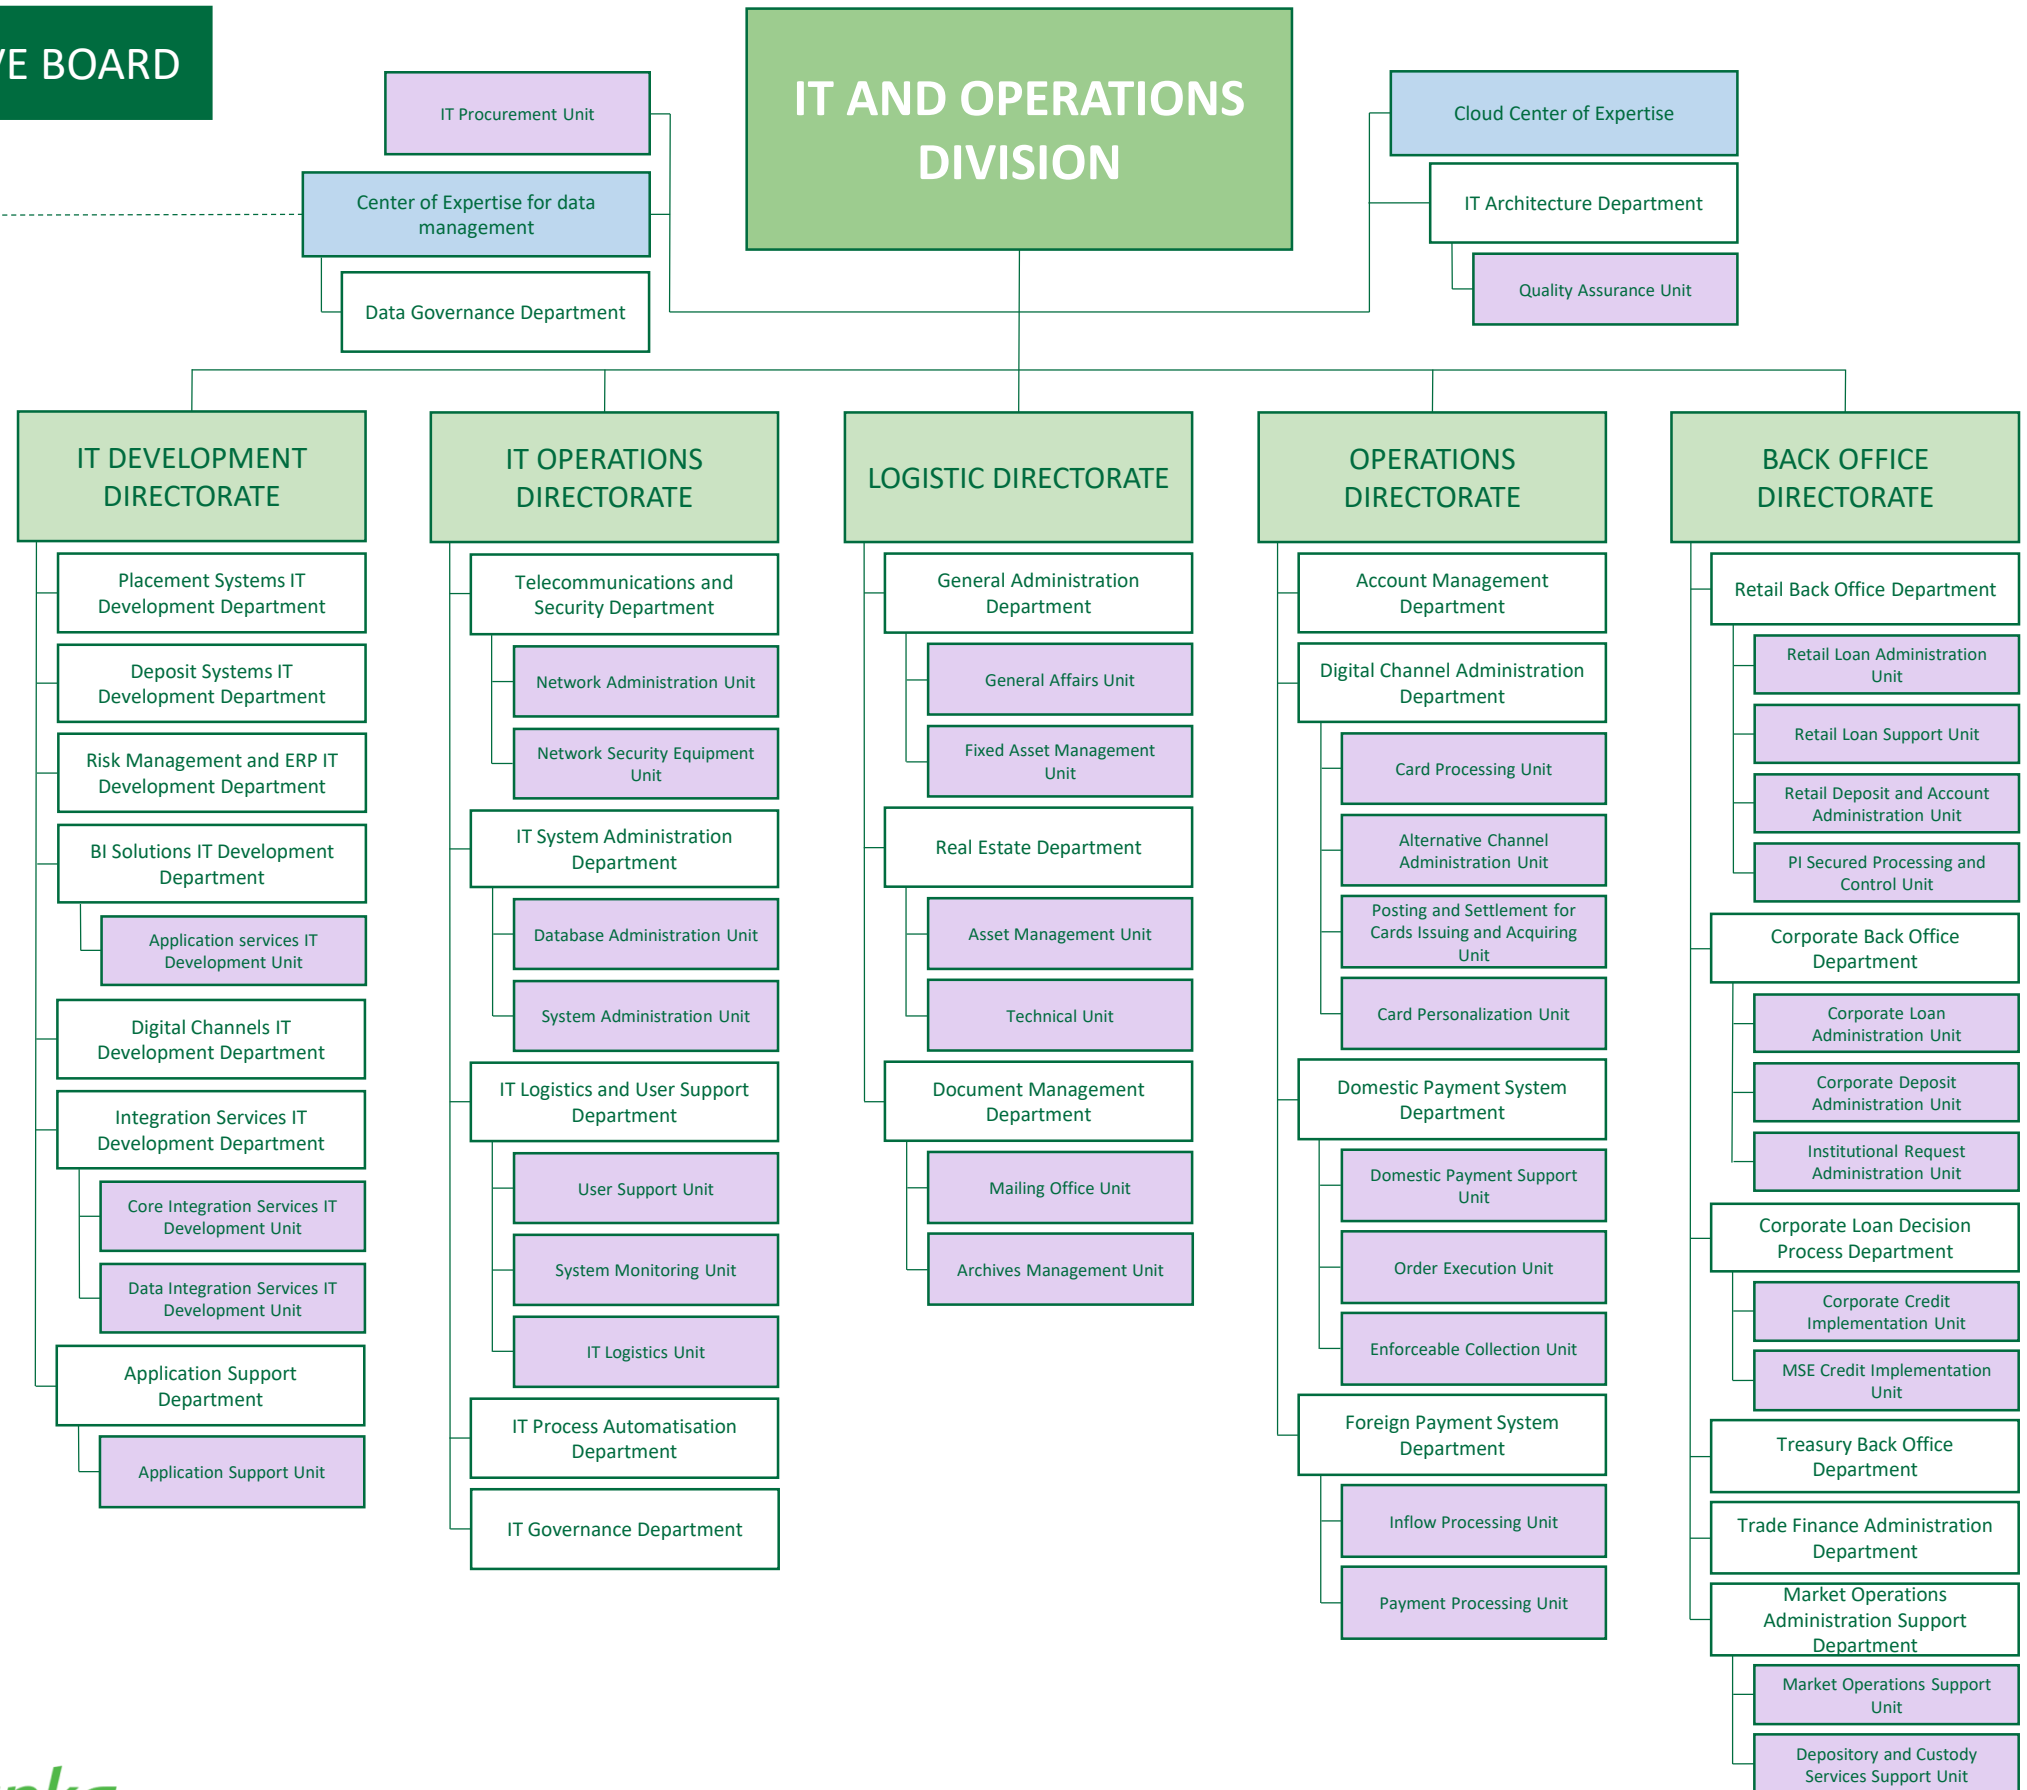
'E BOARD

IT Procurement Unit

IT AND OPERATIONS DIVISION

Cloud Center of Expertise

Center of Expertise for data management

IT Architecture Department

Data Governance Department

Quality Assurance Unit

IT DEVELOPMENT DIRECTORATE

Placement Systems IT Development Department

Deposit Systems IT Development Department

Risk Management and ERP IT Development Department

BI Solutions IT Development Department

Application services IT Development Unit

Digital Channels IT Development Department

Integration Services IT Development Department

Core Integration Services IT Development Unit

Data Integration Services IT Development Unit

Application Support Department

Application Support Unit

IT OPERATIONS DIRECTORATE

Telecommunications and Security Department

Network Administration Unit

Network Security Equipment Unit

IT System Administration Department

Database Administration Unit

System Administration Unit

IT Logistics and User Support Department

User Support Unit

System Monitoring Unit

IT Logistics Unit

IT Process Automatisation Department

IT Governance Department

LOGISTIC DIRECTORATE

General Administration Department

General Affairs Unit

Fixed Asset Management Unit

Real Estate Department

Asset Management Unit

Technical Unit

Document Management Department

Mailing Office Unit

Archives Management Unit

OPERATIONS DIRECTORATE

Account Management Department

Digital Channel Administration Department

Card Processing Unit

Alternative Channel Administration Unit

Posting and Settlement for Cards Issuing and Acquiring Unit

Card Personalization Unit

Domestic Payment System Department

Domestic Payment Support Unit

Order Execution Unit

Enforceable Collection Unit

Foreign Payment System Department

Inflow Processing Unit

Payment Processing Unit

BACK OFFICE DIRECTORATE

Retail Back Office Department

Retail Loan Administration Unit

Retail Loan Support Unit

Retail Deposit and Account Administration Unit

PI Secured Processing and Control Unit

Corporate Back Office Department

Corporate Loan Administration Unit

Corporate Deposit Administration Unit

Institutional Request Administration Unit

Corporate Loan Decision Process Department

Corporate Credit Implementation Unit

MSE Credit Implementation Unit

Treasury Back Office Department

Trade Finance Administration Department

Market Operations Administration Support Department

Market Operations Support Unit

Depository and Custody Services Support Unit